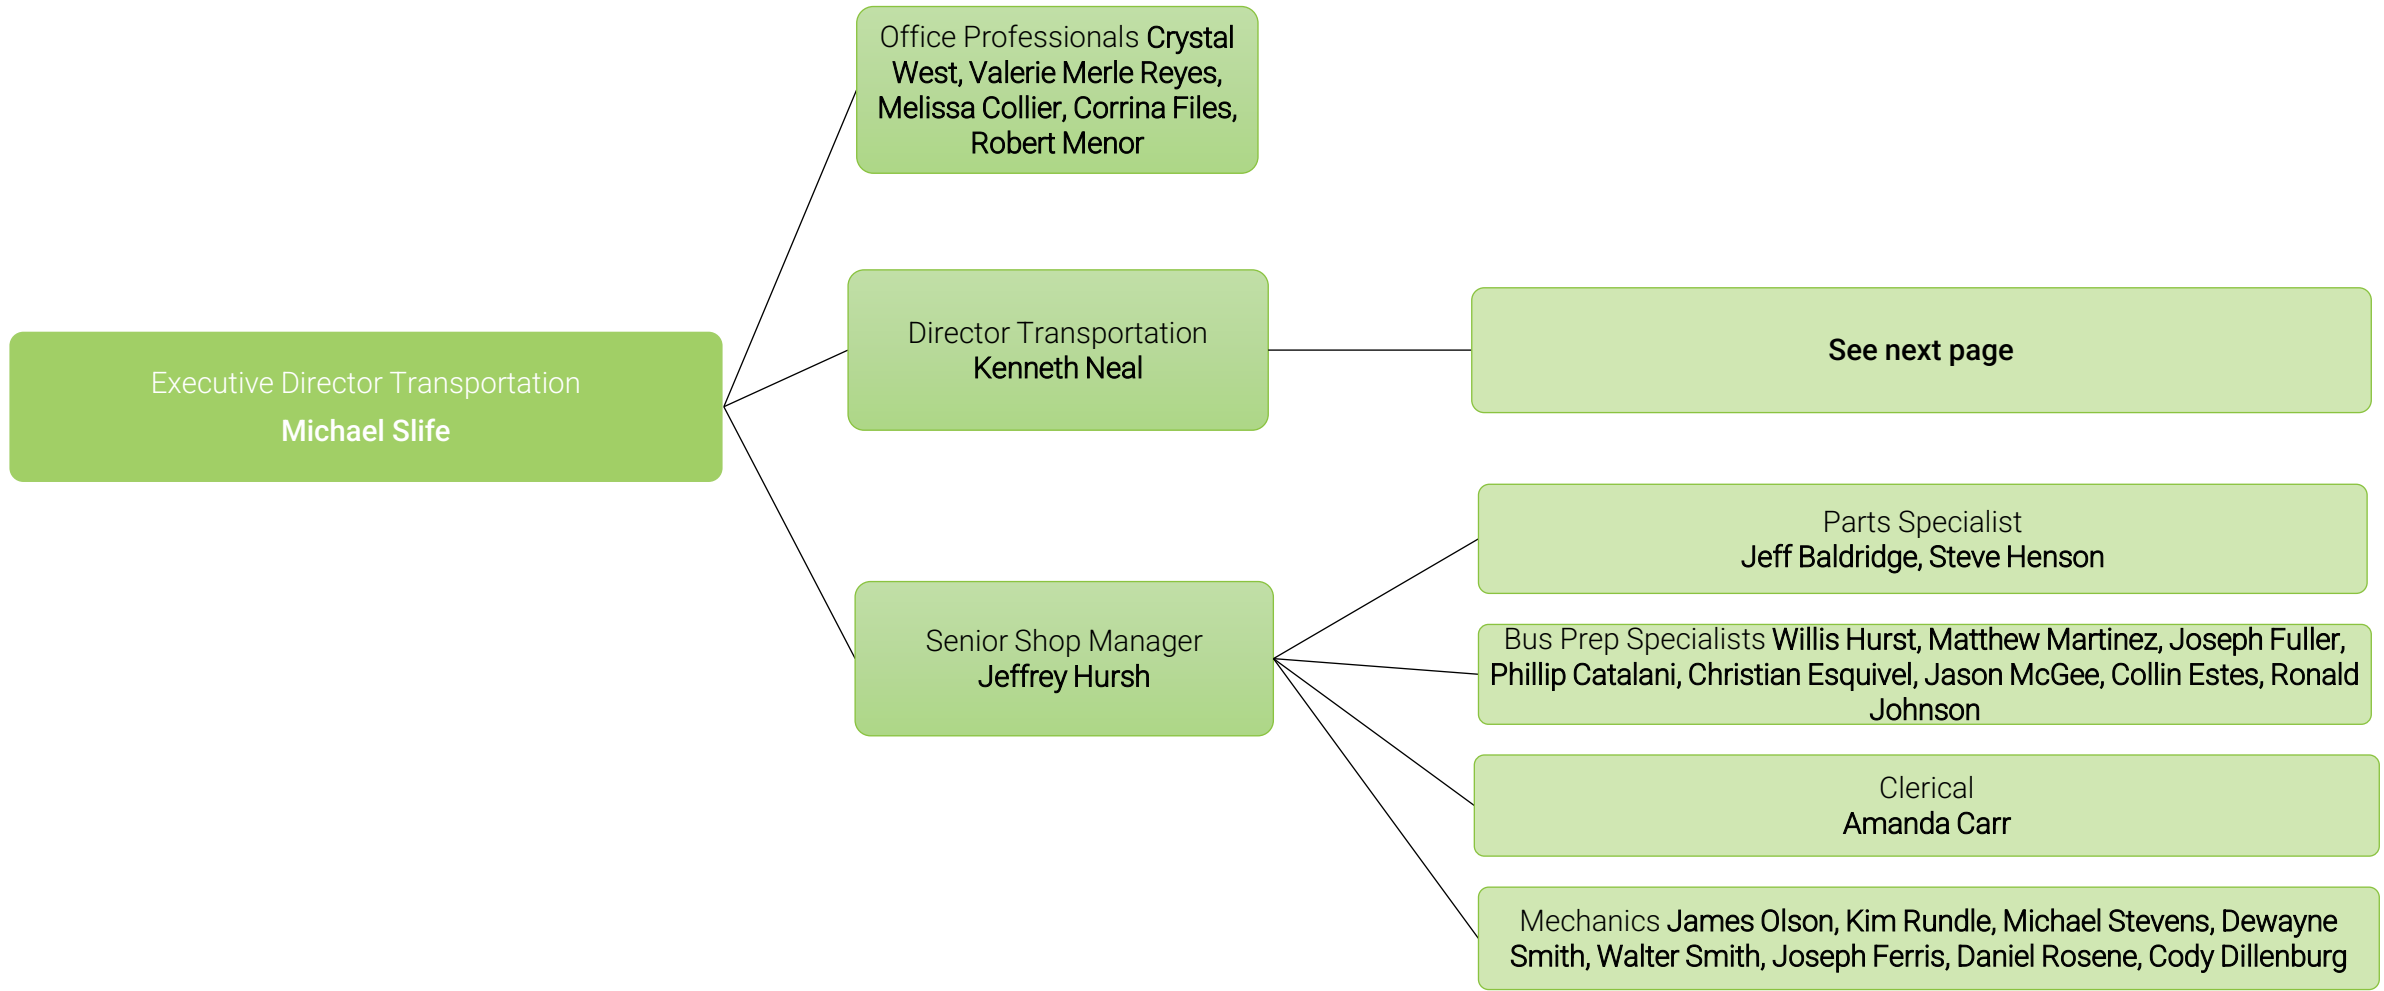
Executive Director Transportation
Michael Slife

Office Professionals Crystal West, Valerie Merle Reyes, Melissa Collier, Corrina Files, Robert Menor

Director Transportation
Kenneth Neal

See next page

Senior Shop Manager
Jeffrey Hursh

Parts Specialist
Jeff Baldridge, Steve Henson

Bus Prep Specialists Willis Hurst, Matthew Martinez, Joseph Fuller, Phillip Catalani, Christian Esquivel, Jason McGee, Collin Estes, Ronald Johnson

Clerical
Amanda Carr

Mechanics James Olson, Kim Rundle, Michael Stevens, Dewayne Smith, Walter Smith, Joseph Ferris, Daniel Rosene, Cody Dillenburg